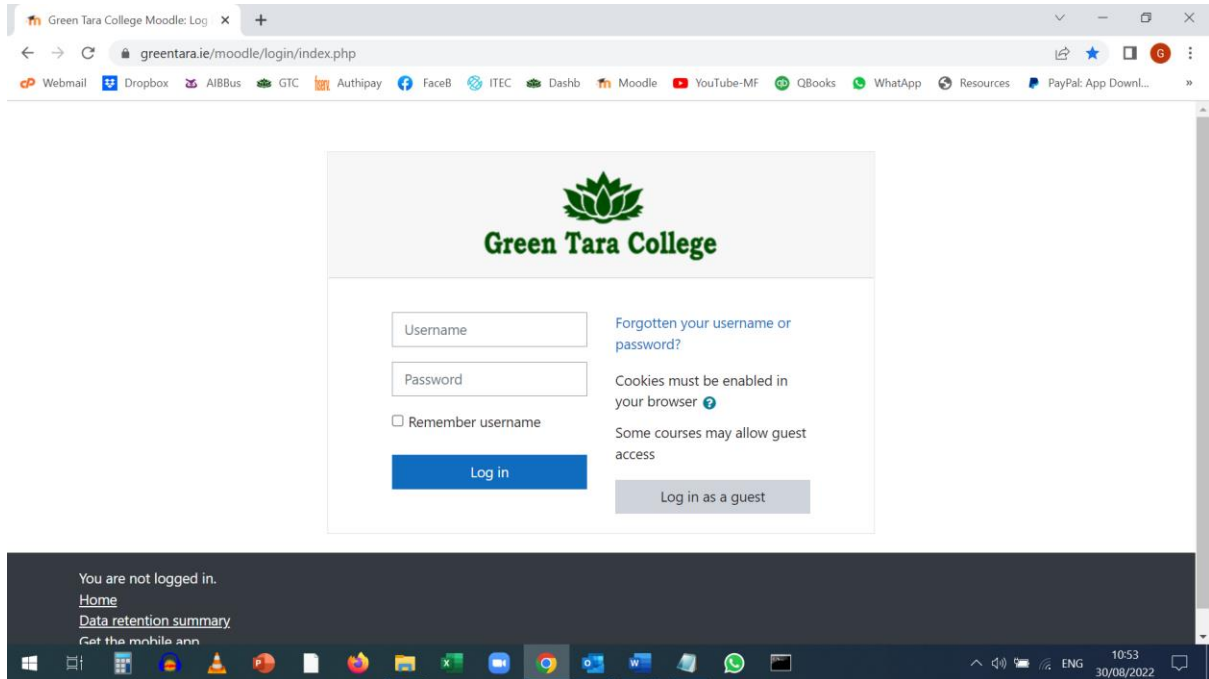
Green Tara College Moodle: Log ×
+

greentara.ie/moodle/login/index.php

Webmail Dropbox AIBBus GTC Authipay FaceB ITEC Dashb Moodle YouTube-MF QBooks WhatApp Resources PayPal: App Downl...

Green Tara College

Username
Password
Remember username
Log in

Forgotten your username or password?

Cookies must be enabled in your browser

Some courses may allow guest access

Log in as a guest

You are not logged in.
Home
Data retention summary
Get the mobile app

ENG 10:53 30/08/2022